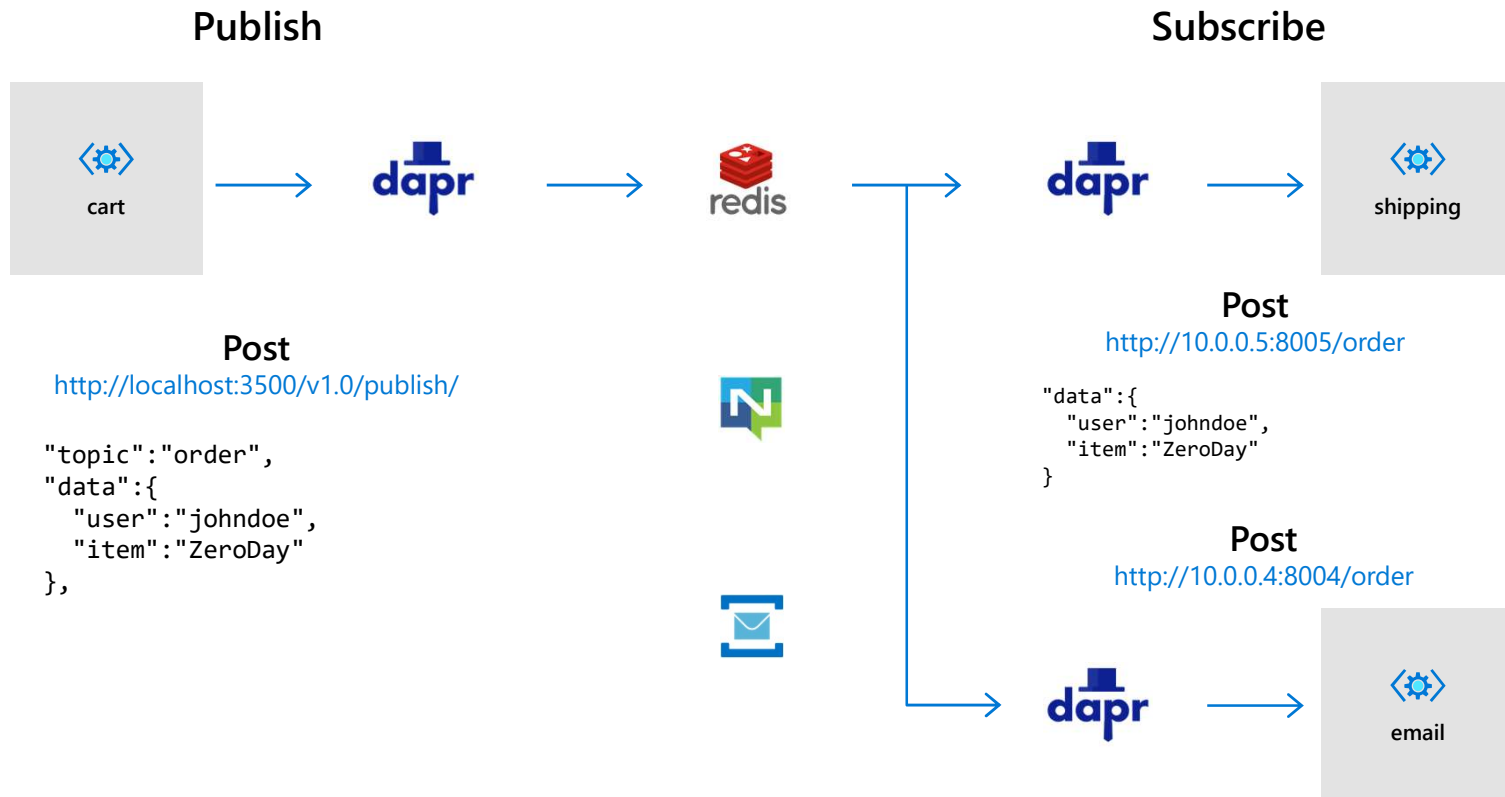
Publish

Subscribe

cart

dapr

redis

dapr

shipping

Post
http://localhost:3500/v1.0/publish/

"topic":"order",
"data":{
  "user":"johndoe",
  "item":"ZeroDay"
},

Post
http://10.0.0.5:8005/order

"data":{
  "user":"johndoe",
  "item":"ZeroDay"
}

Post
http://10.0.0.4:8004/order

dapr

email